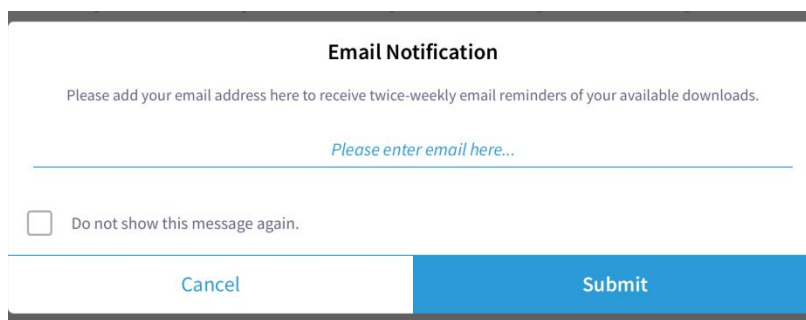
Email Notification

Please add your email address here to receive twice-weekly email reminders of your available downloads.

Please enter email here...

Do not show this message again.

Cancel

Submit